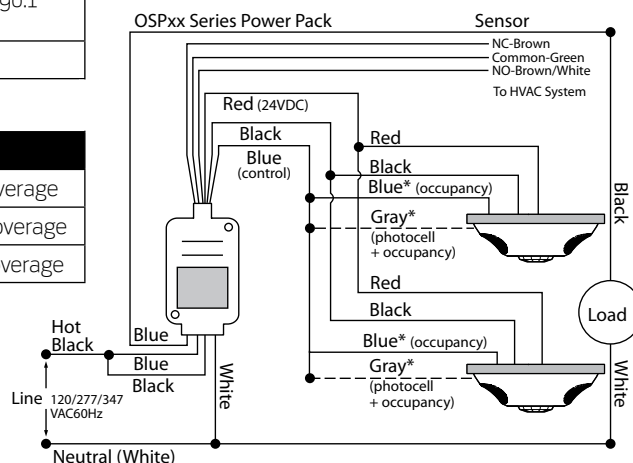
g0.1

verage

overage

verage

OSPxx Series Power Pack

Sensor

NC-Brown
Common-Green
NO-Brown/White

To HVAC System

Red (24VDC)

Black

Blue
(control)

Red

Black

Blue* (occupancy)

Gray*
(photocell
+ occupancy)

Red

Black

Blue* (occupancy)

Gray*
(photocell
+ occupancy)

Black

Load

White

Hot
Black

Blue

Blue

Black

White

Line 120/277/347
VAC60Hz

Neutral (White)